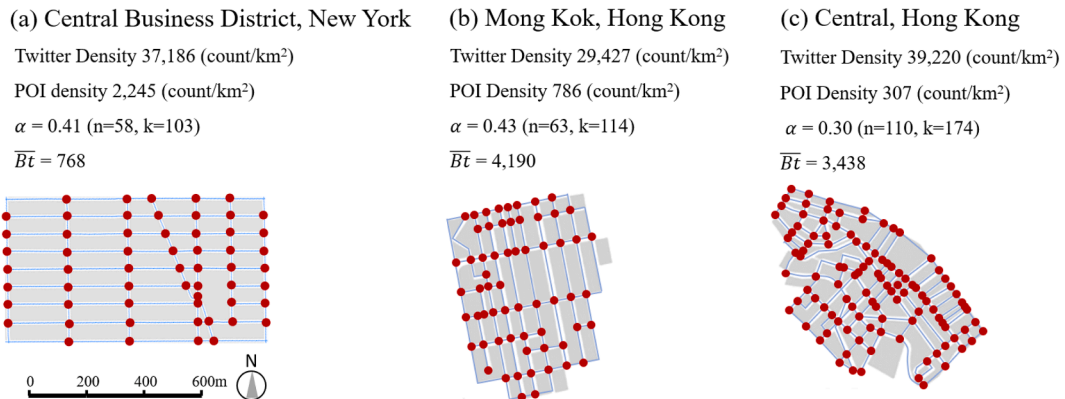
(a) Central Business District, New York

Twitter Density 37,186 (count/km$^2$)

POI density 2,245 (count/km$^2$)

$\alpha$ = 0.41 (n=58, k=103)

$\overline{Bt}$ = 768

0 200 400 600m

N

(b) Mong Kok, Hong Kong

Twitter Density 29,427 (count/km$^2$)

POI Density 786 (count/km$^2$)

$\alpha$ = 0.43 (n=63, k=114)

$\overline{Bt}$ = 4,190

(c) Central, Hong Kong

Twitter Density 39,220 (count/km$^2$)

POI Density 307 (count/km$^2$)

$\alpha$ = 0.30 (n=110, k=174)

$\overline{Bt}$ = 3,438